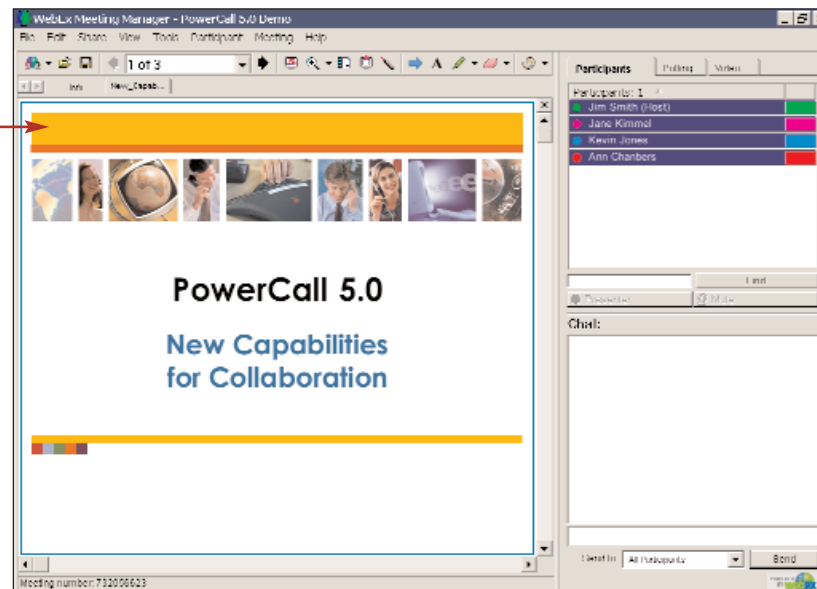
WebEx Meeting Manager - PowerCall 5.0 Demo

File Edit Share View Tools Participant Meeting Help

1 of 3

Info New_Capab...

PowerCall 5.0

New Capabilities for Collaboration

Participants Polling Video

Participants: 1

Jim Smith (Host)

Jane Kimmel

Kevin Jones

Ann Chambers

Find

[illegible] Mute

Chat:

Send to: All Participants

Send

Meeting number: 732066623